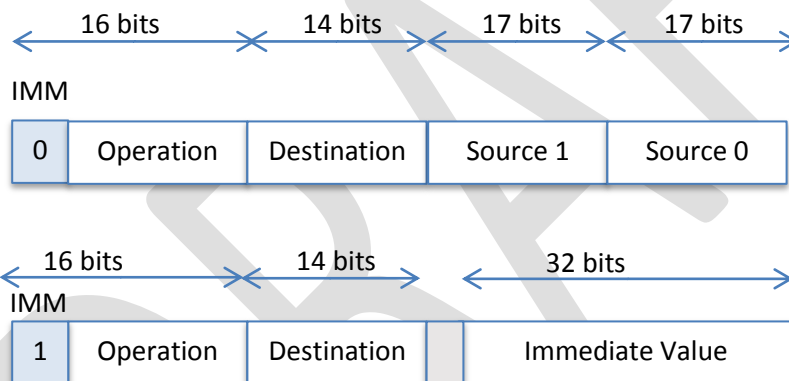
16 bits 14 bits 17 bits 17 bits

IMM

| 0 | Operation | Destination | Source 1 | Source 0 |
|---|---|---|---|---|

16 bits 14 bits 32 bits

IMM

| 1 | Operation | Destination | | Immediate Value |
|---|---|---|---|---|